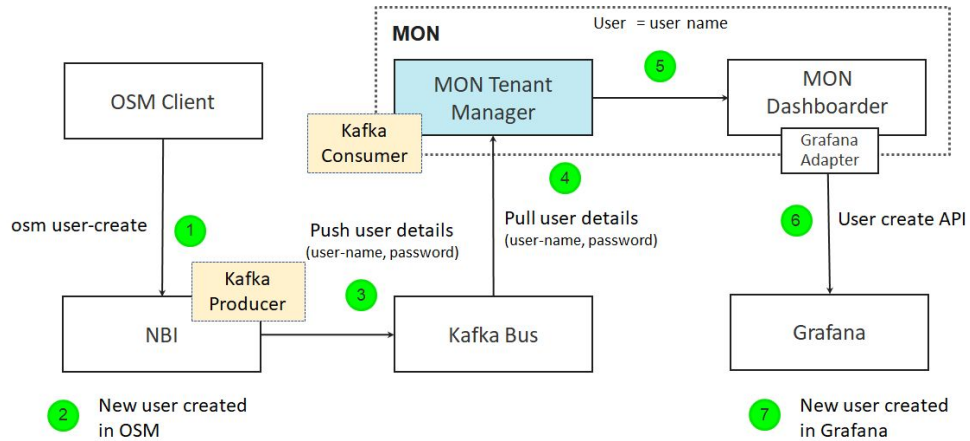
MON

User = user name

OSM Client

MON Tenant Manager

5

MON Dashboarder

Kafka Consumer

Grafana Adapter

4

osm user-create

1

Push user details
(user-name, password)

Pull user details
(user-name, password)

6

User create API

Kafka Producer

3

NBI

Kafka Bus

Grafana

2

New user created in OSM

7

New user created in Grafana